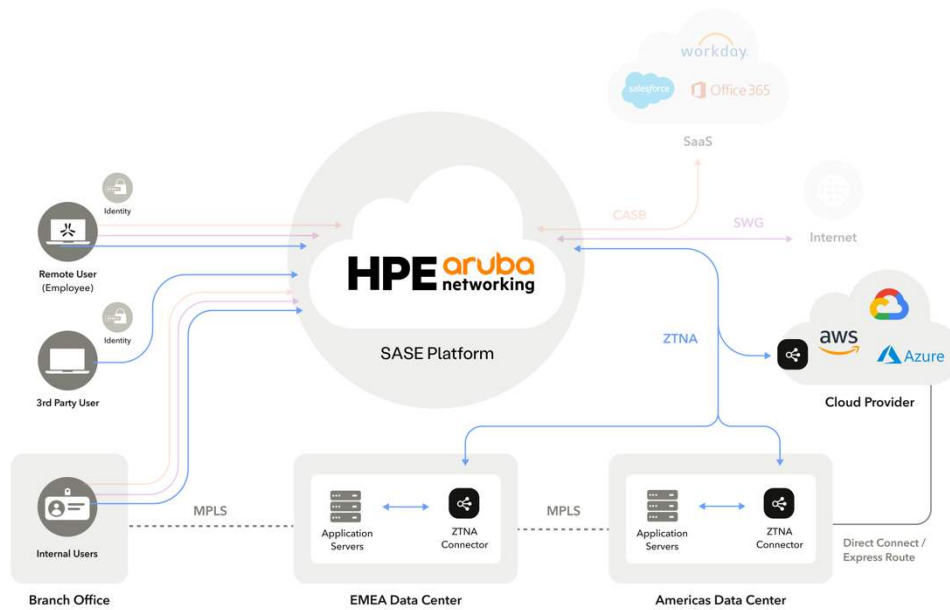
workday.
salesforce
Office 365
SaaS

Identity
Remote User (Employee)

Identity
3rd Party User

HPE aruba networking
SASE Platform

CASB
SWG
Internet

ZTNA

aws
Azure
Cloud Provider

Internal Users
Branch Office

MPLS

Application Servers
ZTNA Connector
EMEA Data Center

MPLS

Application Servers
ZTNA Connector
Americas Data Center

Direct Connect / Express Route